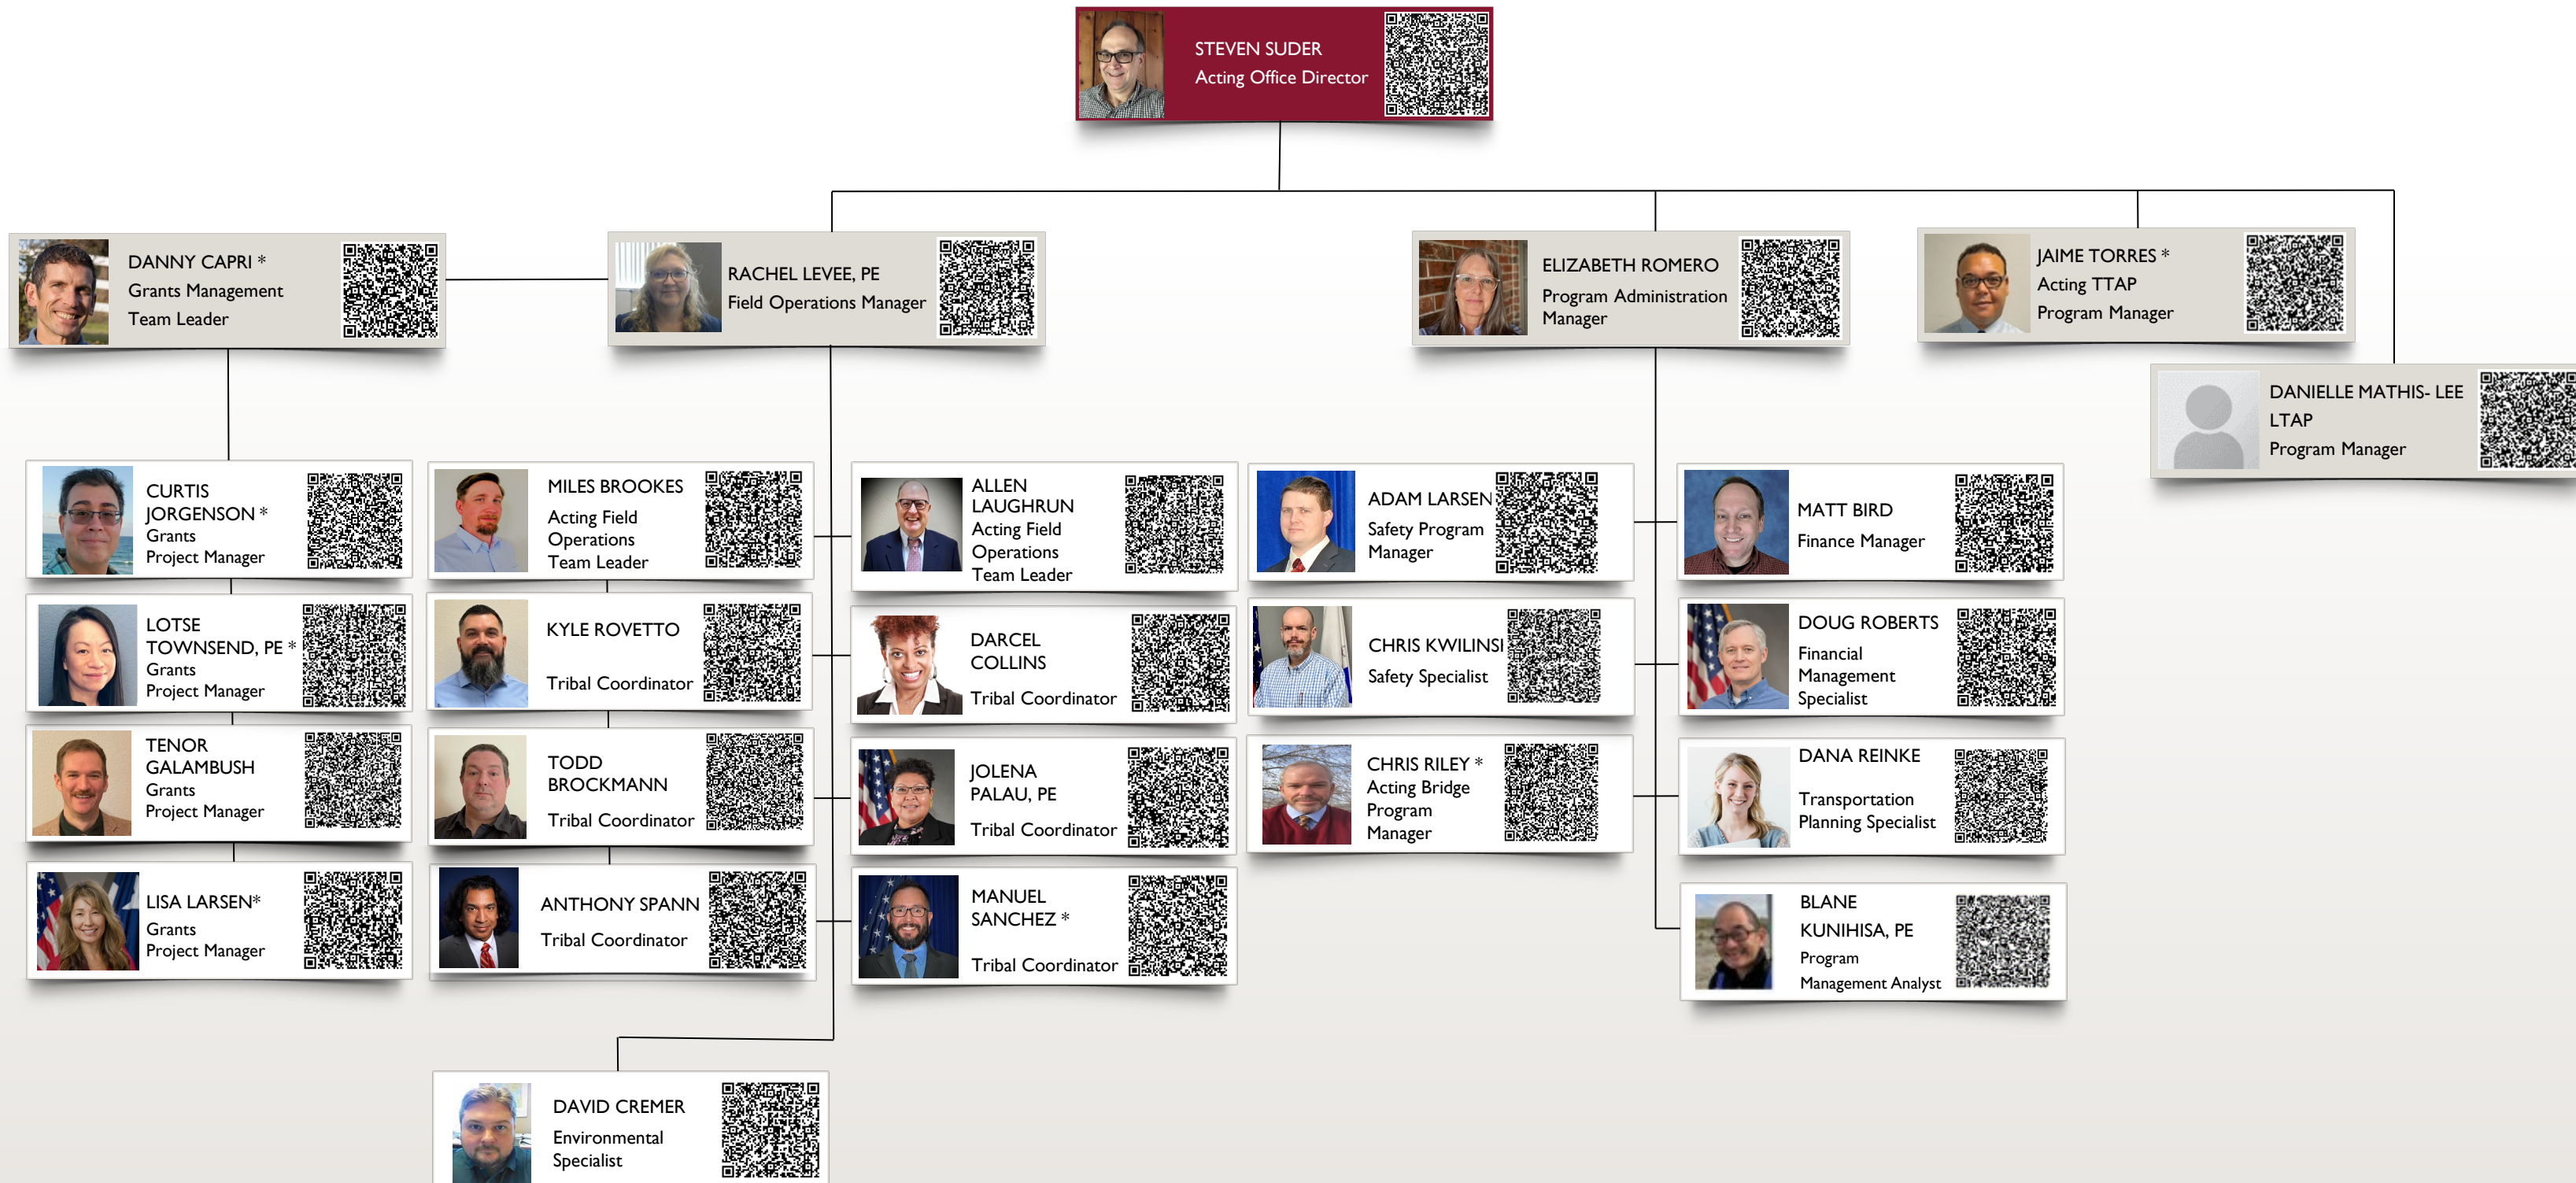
STEVEN SUDER
Acting Office Director

DANNY CAPRI *
Grants Management
Team Leader

RACHEL LEVEE, PE
Field Operations Manager

ELIZABETH ROMERO
Program Administration Manager

JAIME TORRES *
Acting TTAP
Program Manager

DANIELLE MATHIS- LEE
LTAP
Program Manager

CURTIS JORGENSON *
Grants
Project Manager

LOTSE TOWNSEND, PE *
Grants
Project Manager

TENOR GALAMBUSH
Grants
Project Manager

LISA LARSEN*
Grants
Project Manager

MILES BROOKES
Acting Field Operations
Team Leader

KYLE ROVETTO
Tribal Coordinator

TODD BROCKMANN
Tribal Coordinator

ANTHONY SPANN
Tribal Coordinator

DAVID CREMER
Environmental Specialist

ALLEN LAUGHRUN
Acting Field Operations
Team Leader

DARCEL COLLINS
Tribal Coordinator

JOLENA PALAU, PE
Tribal Coordinator

MANUEL SANCHEZ *
Tribal Coordinator

ADAM LARSEN
Safety Program Manager

CHRIS KWILINSI
Safety Specialist

CHRIS RILEY *
Acting Bridge Program Manager

MATT BIRD
Finance Manager

DOUG ROBERTS
Financial Management Specialist

DANA REINKE
Transportation Planning Specialist

BLANE KUNIHISA, PE
Program Management Analyst